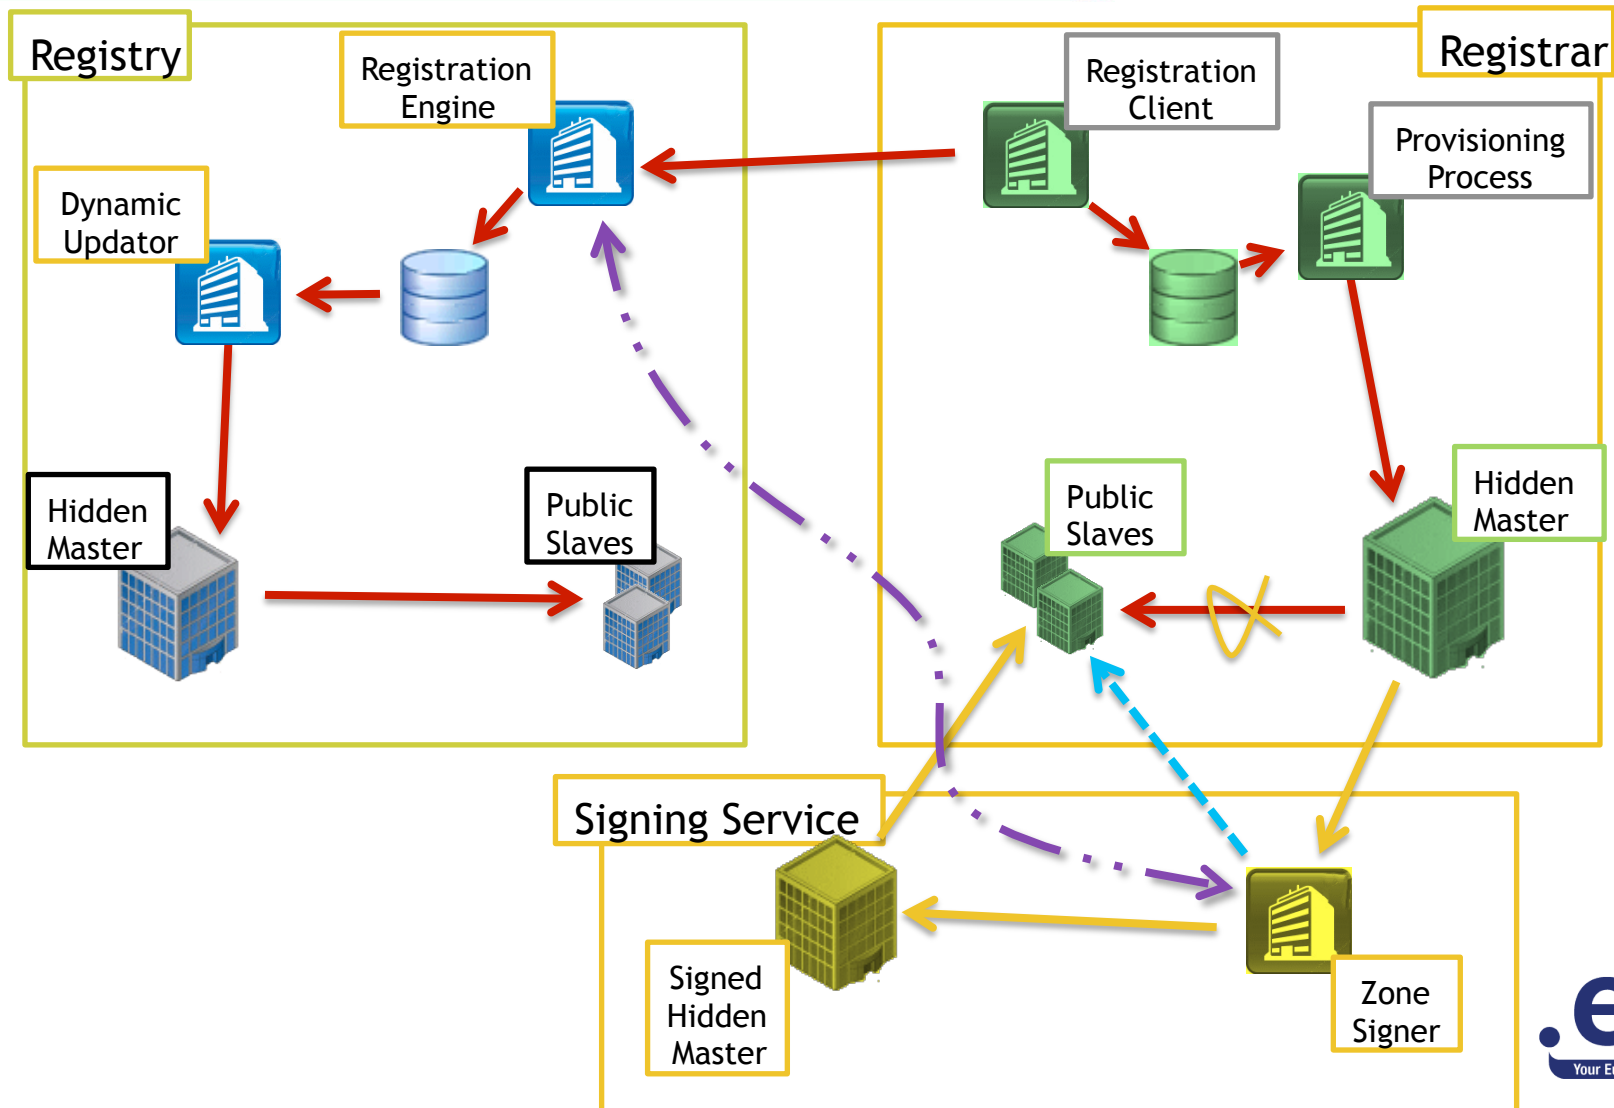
Registry

Registration Engine

Dynamic Updator

Hidden Master

Public Slaves

Registrar

Registration Client

Provisioning Process

Public Slaves

Hidden Master

Signing Service

Signed Hidden Master

Zone Signer

.e

Your E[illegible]